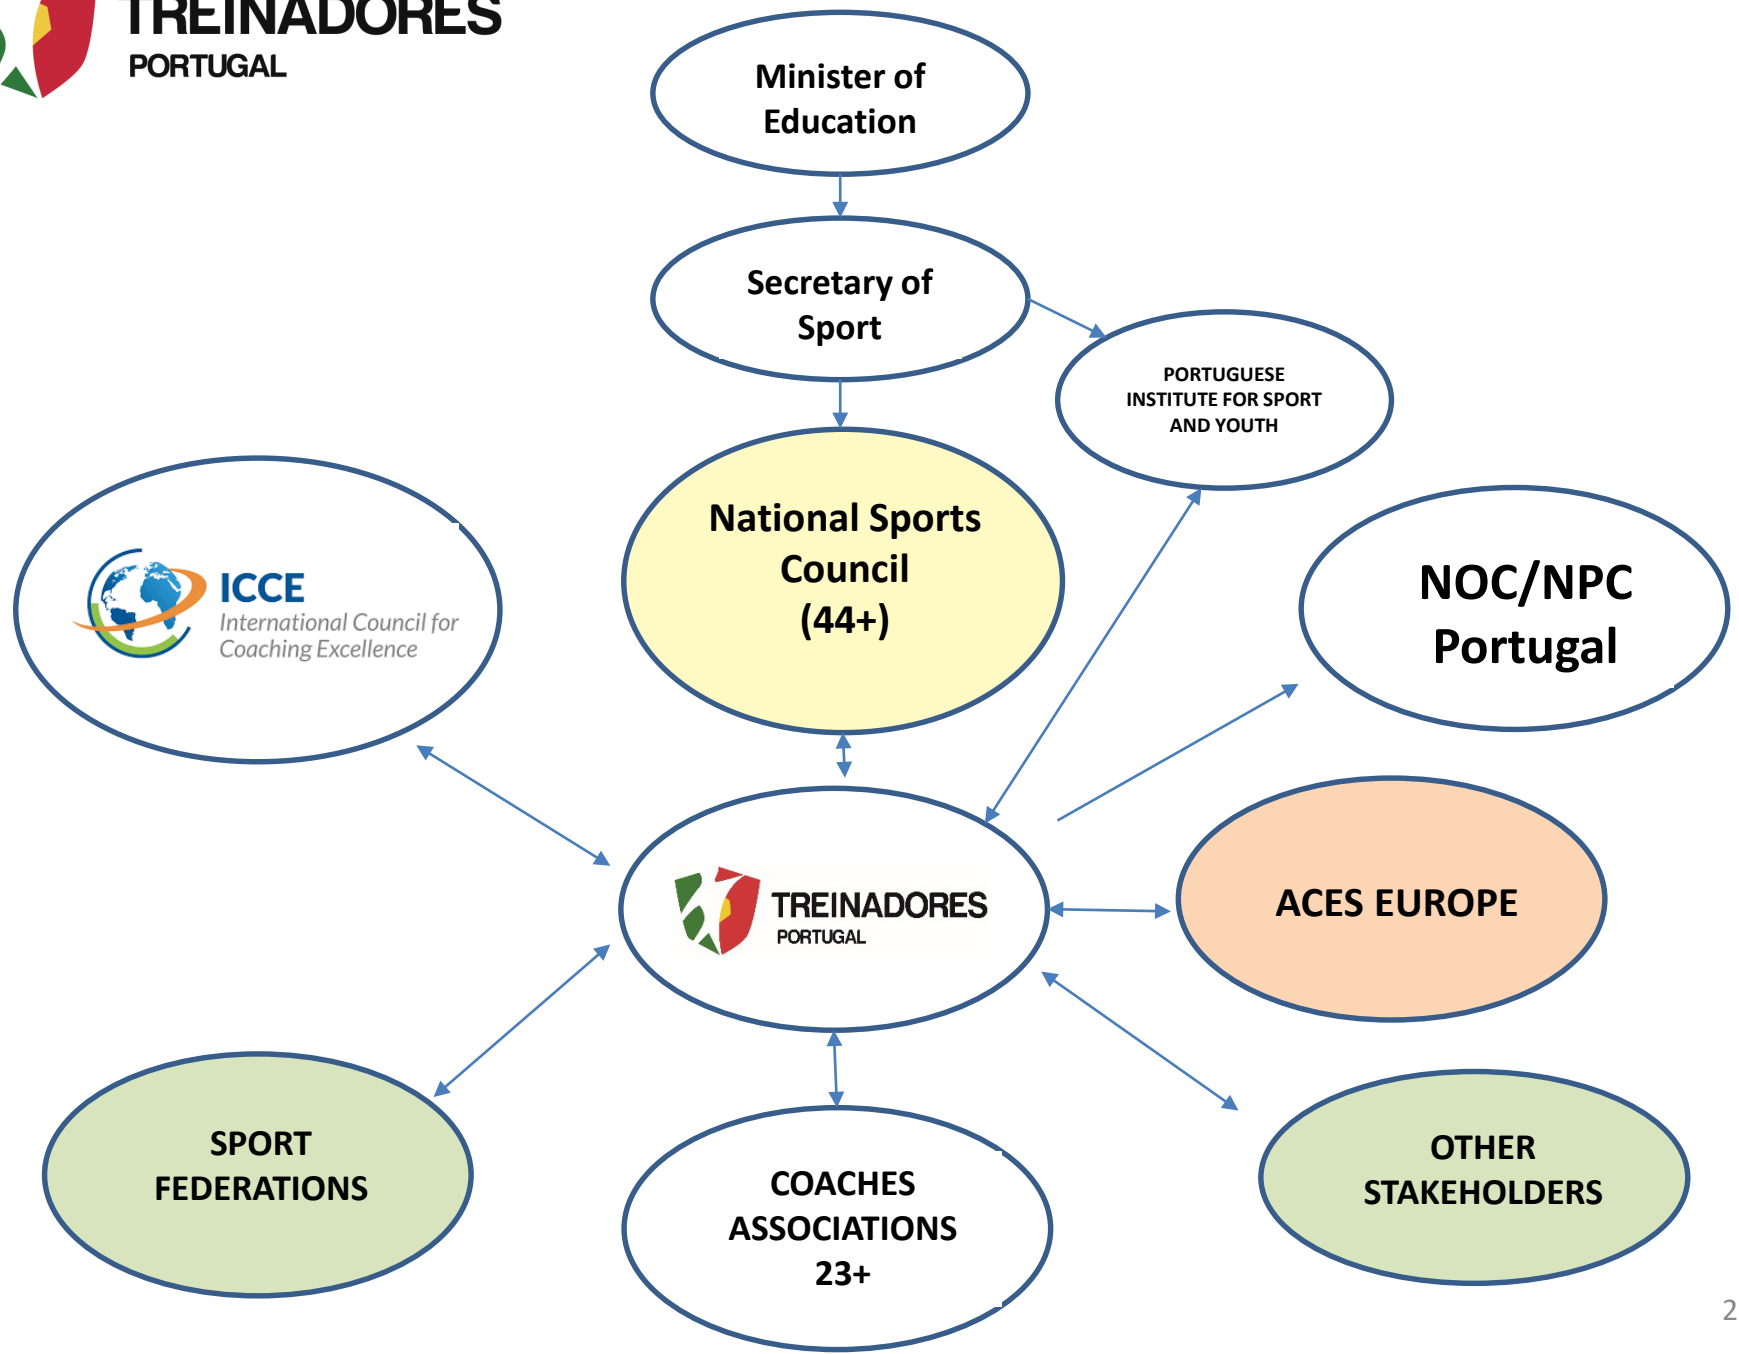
TREINADORES
PORTUGAL

Minister of Education

Secretary of Sport

PORTUGUESE INSTITUTE FOR SPORT AND YOUTH

ICCE
International Council for Coaching Excellence

National Sports Council (44+)

NOC/NPC Portugal

TREINADORES
PORTUGAL

ACES EUROPE

SPORT FEDERATIONS

COACHES ASSOCIATIONS 23+

OTHER STAKEHOLDERS

2